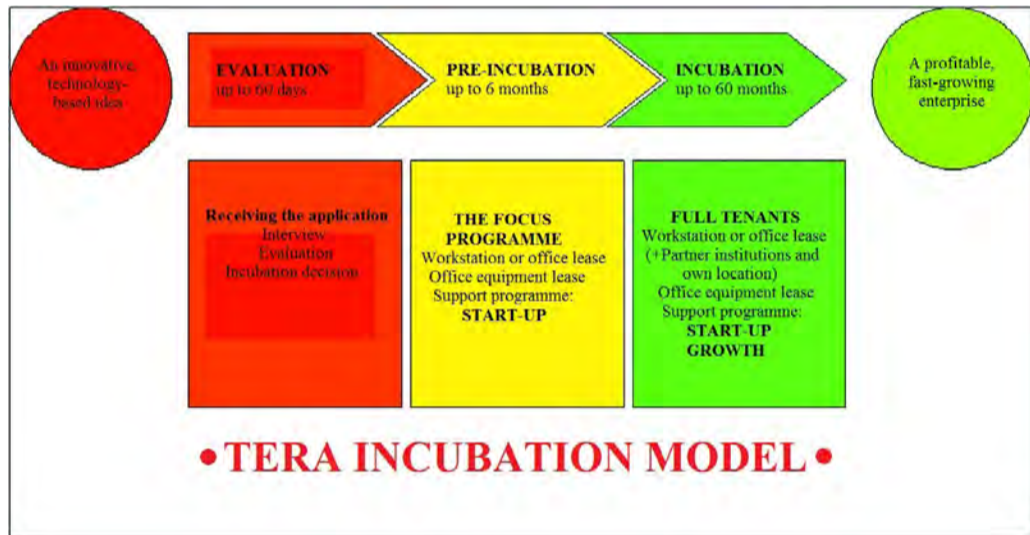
An innovative, technology-based idea

EVALUATION
up to 60 days

PRE-INCUBATION
up to 6 months

INCUBATION
up to 60 months

A profitable, fast-growing enterprise

Receiving the application
Interview
Evaluation
Incubation decision

THE FOCUS PROGRAMME
Workstation or office lease
Office equipment lease
Support programme:
START-UP

FULL TENANTS
Workstation or office lease
(+Partner institutions and own location)
Office equipment lease
Support programme:
START-UP
GROWTH

•TERA INCUBATION MODEL•